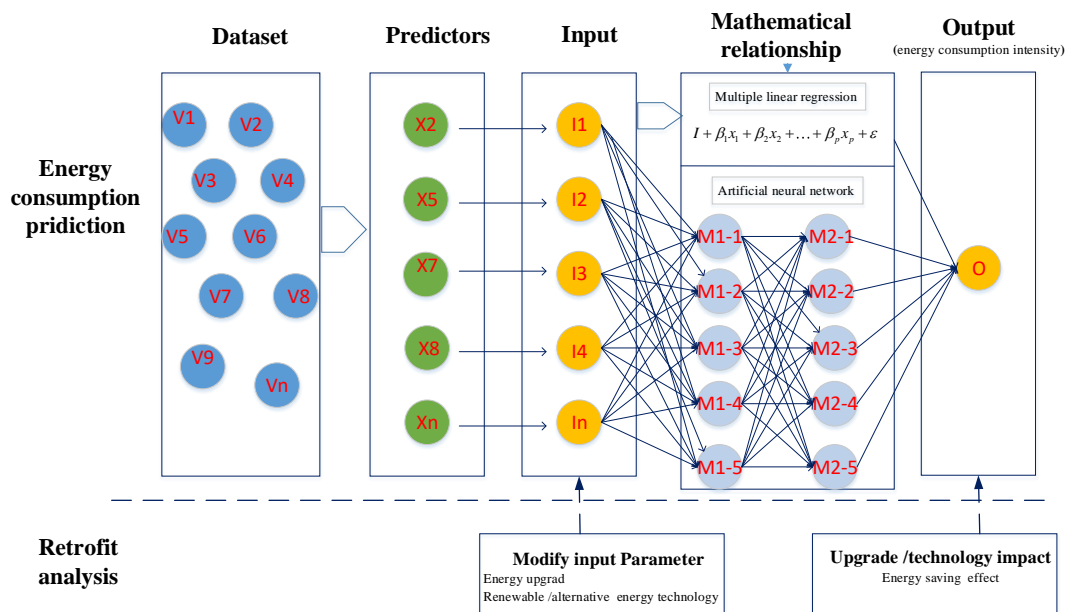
Dataset

Predictors

Input

Mathematical relationship

Output
(energy consumption intensity)

Energy consumption pridiction

V1 V2 V3 V4 V5 V6 V7 V8 V9 Vn

X2 X5 X7 X8 Xn

I1 I2 I3 I4 In

Multiple linear regression

$I + \beta_1 x_1 + \beta_2 x_2 + \ldots + \beta_p x_p + \varepsilon$

Artificial neural network

M1-1 M1-2 M1-3 M1-4 M1-5

M2-1 M2-2 M2-3 M2-4 M2-5

O

Retrofit analysis

Modify input Parameter
Energy upgrad
Renewable /alternative energy technology

Upgrade /technology impact
Energy saving effect